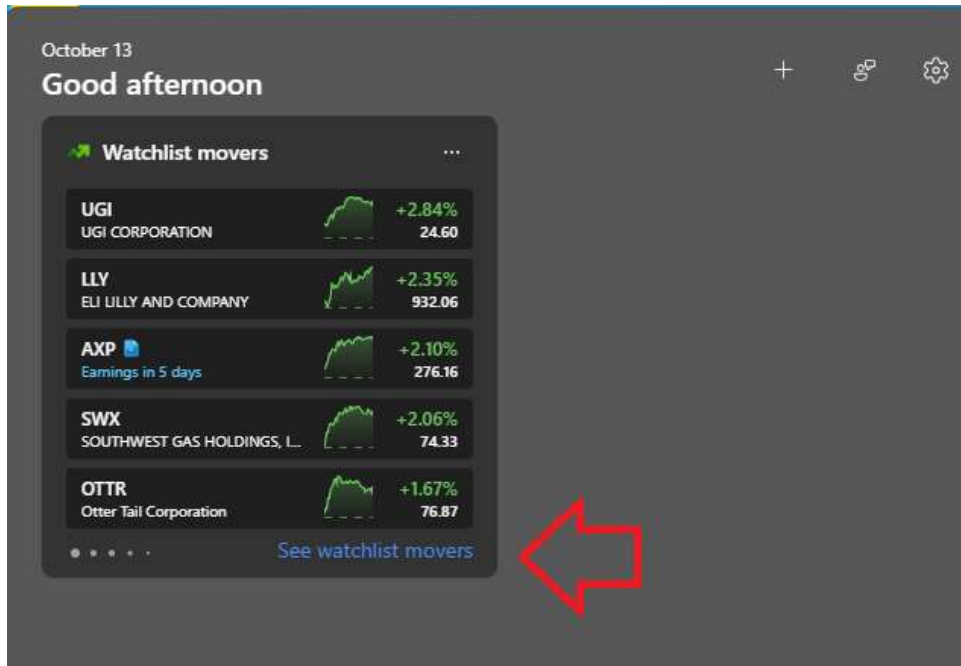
October 13
Good afternoon

Watchlist movers ...

UGI
UGI CORPORATION
+2.84%
24.60

LLY
ELI LILLY AND COMPANY
+2.35%
932.06

AXP
Earnings in 5 days
+2.10%
276.16

SWX
SOUTHWEST GAS HOLDINGS, I...
+2.06%
74.33

OTTR
Otter Tail Corporation
+1.67%
76.87

See watchlist movers